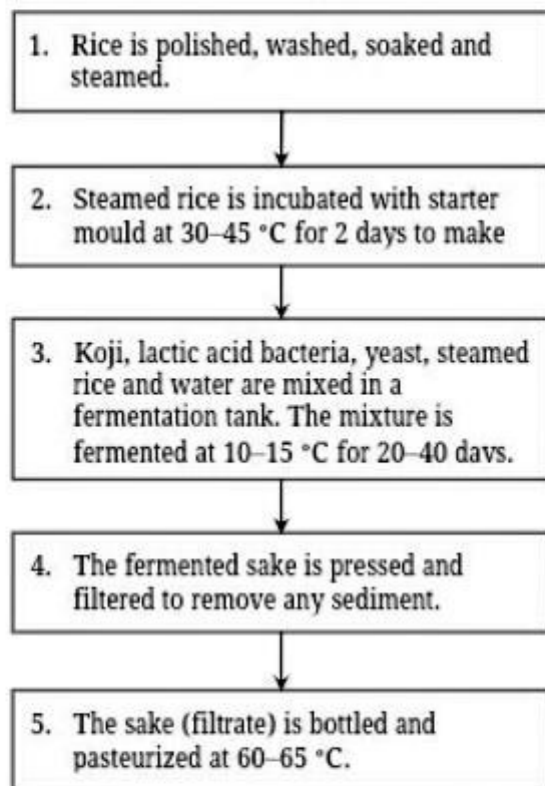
1. Rice is polished, washed, soaked and steamed.

2. Steamed rice is incubated with starter mould at 30–45 °C for 2 days to make

3. Koji, lactic acid bacteria, yeast, steamed rice and water are mixed in a fermentation tank. The mixture is fermented at 10–15 °C for 20–40 davs.

4. The fermented sake is pressed and filtered to remove any sediment.

5. The sake (filtrate) is bottled and pasteurized at 60–65 °C.